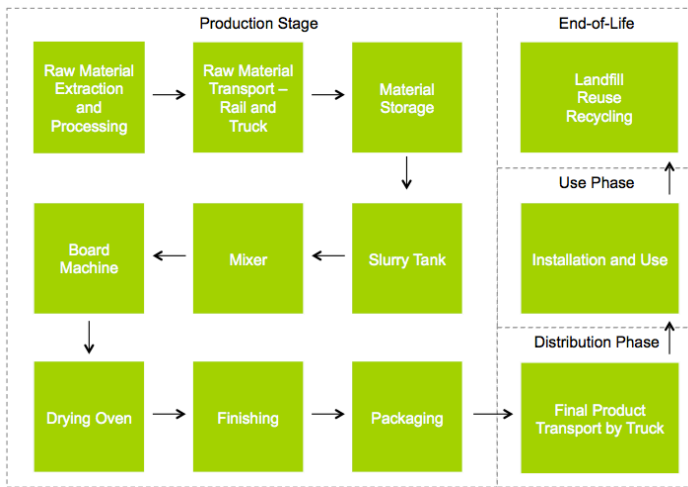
Production Stage

Raw Material Extraction and Processing

Raw Material Transport – Rail and Truck

Material Storage

Slurry Tank

Mixer

Board Machine

Drying Oven

Finishing

Packaging

Distribution Phase

Final Product Transport by Truck

Use Phase

Installation and Use

End-of-Life

Landfill
Reuse
Recycling